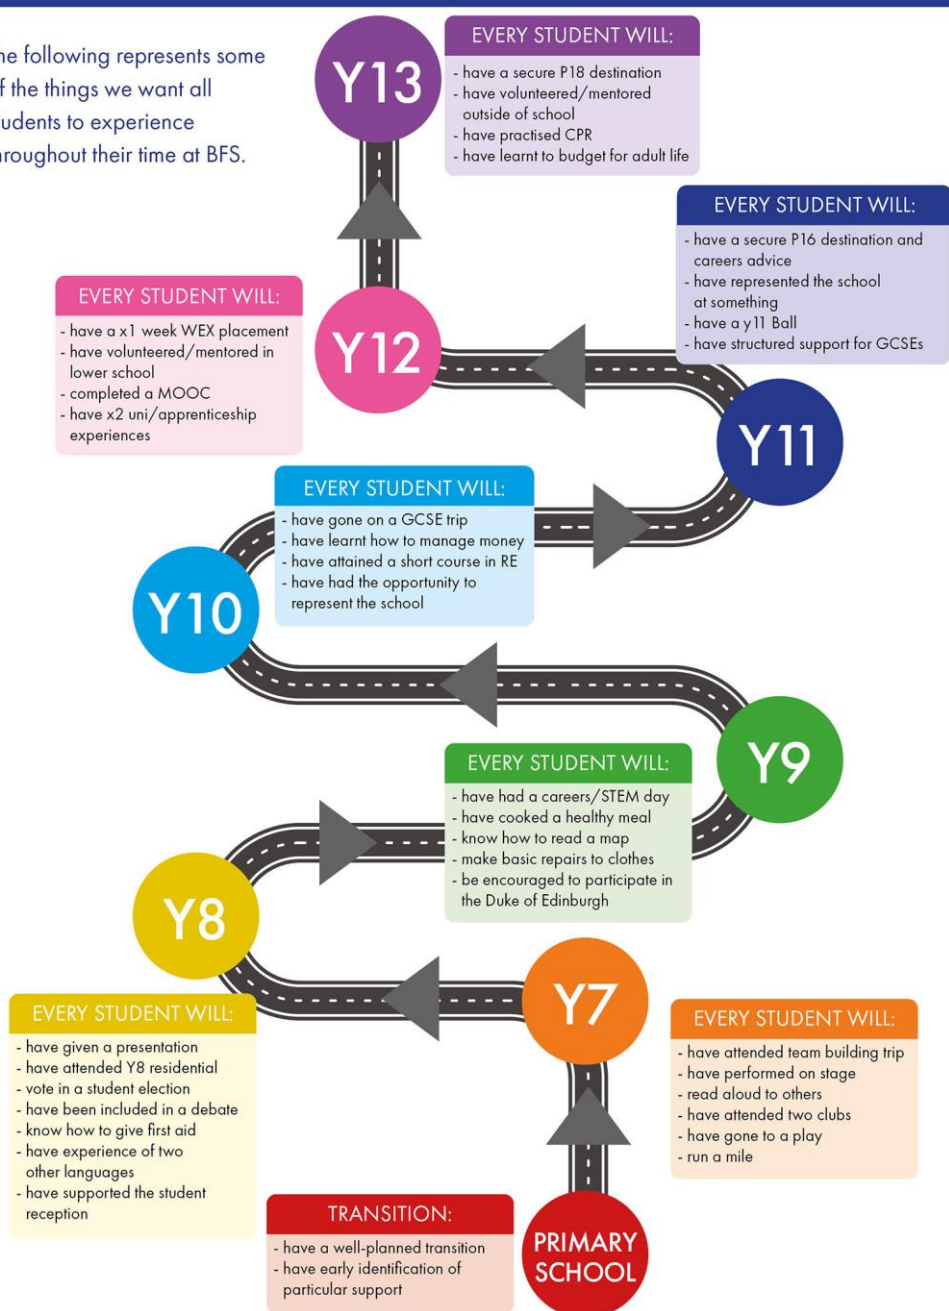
he following represents some f the things we want all udents to experience aroughout their time at BFS.

Y13

EVERY STUDENT WILL:
- have a secure P18 destination
- have volunteered/mentored outside of school
- have practised CPR
- have learnt to budget for adult life

EVERY STUDENT WILL:
- have a secure P16 destination and careers advice
- have represented the school at something
- have a y11 Ball
- have structured support for GCSEs

EVERY STUDENT WILL:
- have a x1 week WEX placement
- have volunteered/mentored in lower school
- completed a MOOC
- have x2 uni/apprenticeship experiences

Y12

Y11

EVERY STUDENT WILL:
- have gone on a GCSE trip
- have learnt how to manage money
- have attained a short course in RE
- have had the opportunity to represent the school

Y10

Y9

EVERY STUDENT WILL:
- have had a careers/STEM day
- have cooked a healthy meal
- know how to read a map
- make basic repairs to clothes
- be encouraged to participate in the Duke of Edinburgh

Y8

Y7

EVERY STUDENT WILL:
- have given a presentation
- have attended Y8 residential
- vote in a student election
- have been included in a debate
- know how to give first aid
- have experience of two other languages
- have supported the student reception

EVERY STUDENT WILL:
- have attended team building trip
- have performed on stage
- read aloud to others
- have attended two clubs
- have gone to a play
- run a mile

TRANSITION:
- have a well-planned transition
- have early identification of particular support

PRIMARY SCHOOL